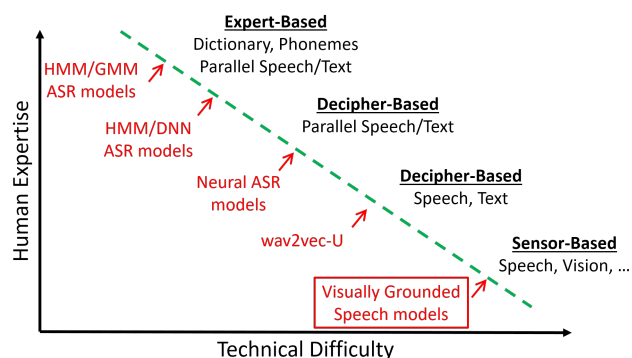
Expert-Based
Dictionary, Phonemes
Parallel Speech/Text

HMM/GMM
ASR models

HMM/DNN
ASR models

Decipher-Based
Parallel Speech/Text

Neural ASR
models

Decipher-Based
Speech, Text

wav2vec-U

Sensor-Based
Speech, Vision, …

Visually Grounded
Speech models

Human Expertise

Technical Difficulty